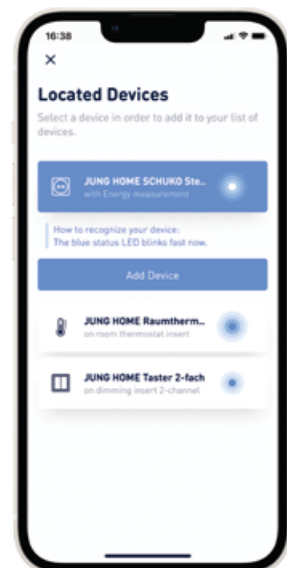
16:38

×

Located Devices

Select a device in order to add it to your list of devices.

JUNG HOME SCHUKO Ste...
with Energy measurement

How to recognize your device:
The blue status LED blinks fast now.

Add Device

JUNG HOME Raumtherm...
on room thermostat insert

JUNG HOME Taster 2-fach
on dimming insert 2-channel